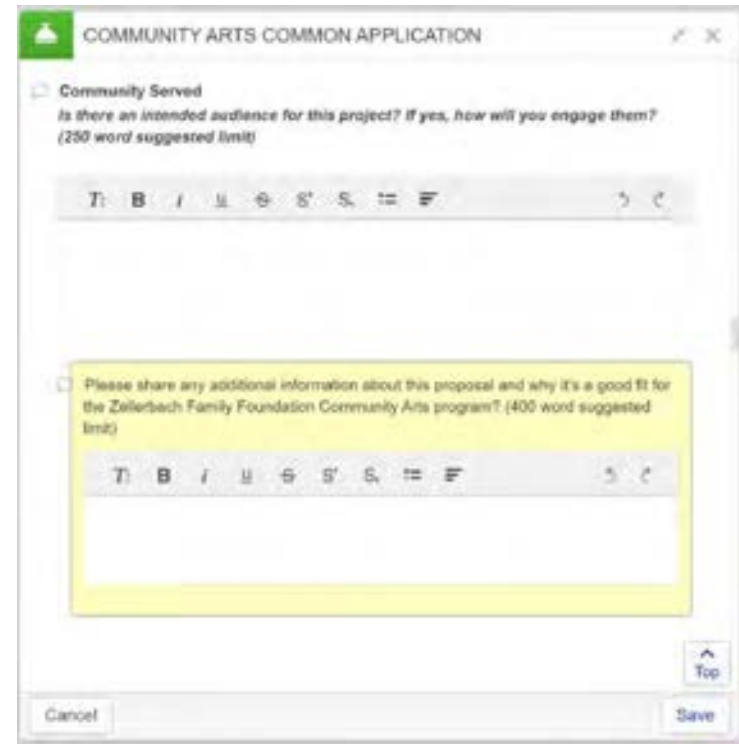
COMMUNITY ARTS COMMON APPLICATION

Community Served

Is there an intended audience for this project? If yes, how will you engage them? (250 word suggested limit)

Please share any additional information about this proposal and why it's a good fit for the Zellerbach Family Foundation Community Arts program? (400 word suggested limit)

Top

Cancel

Save